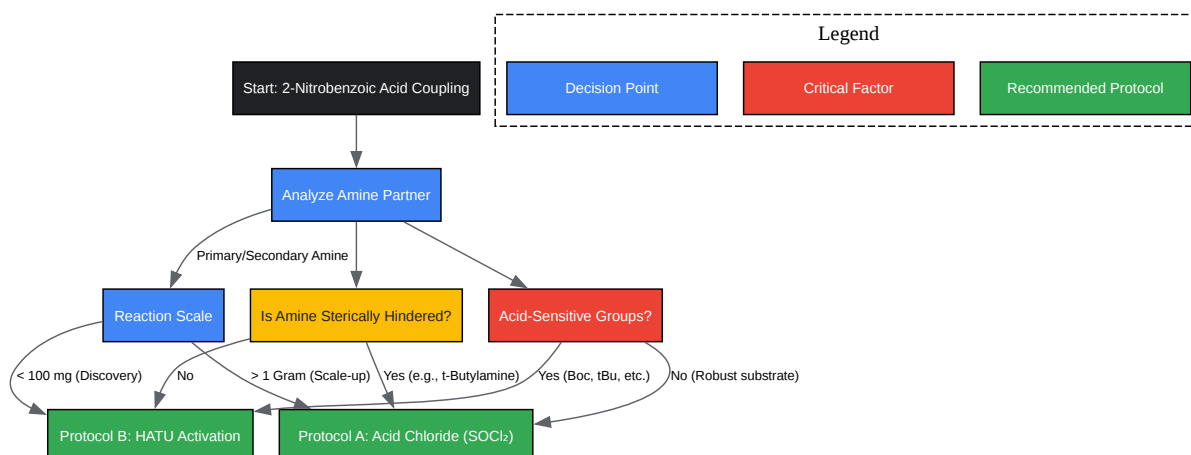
Legend

Decision Point

Critical Factor

Recommended Protocol

Start: 2-Nitrobenzoic Acid Coupling

Analyze Amine Partner

Primary/Secondary Amine

Reaction Scale

Is Amine Sterically Hindered?

Acid-Sensitive Groups?

< 100 mg (Discovery)

No

> 1 Gram (Scale-up)

Yes (e.g., t-Butylamine)

Yes (Boc, tBu, etc.)

No (Robust substrate)

Protocol B: HATU Activation

Protocol A: Acid Chloride ($SOCl_2$)